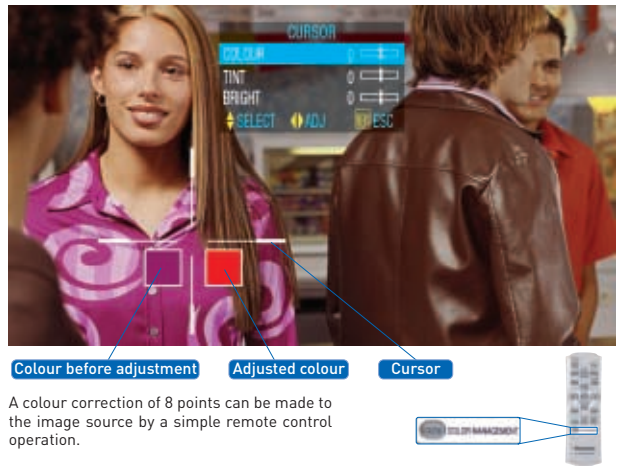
CURSOR
COLOUR 0
TINT 0
BRIGHT 0
SELECT ADJ ESC

Colour before adjustment
Adjusted colour
Cursor

A colour correction of 8 points can be made to the image source by a simple remote control operation.

COLOR MANAGEMENT